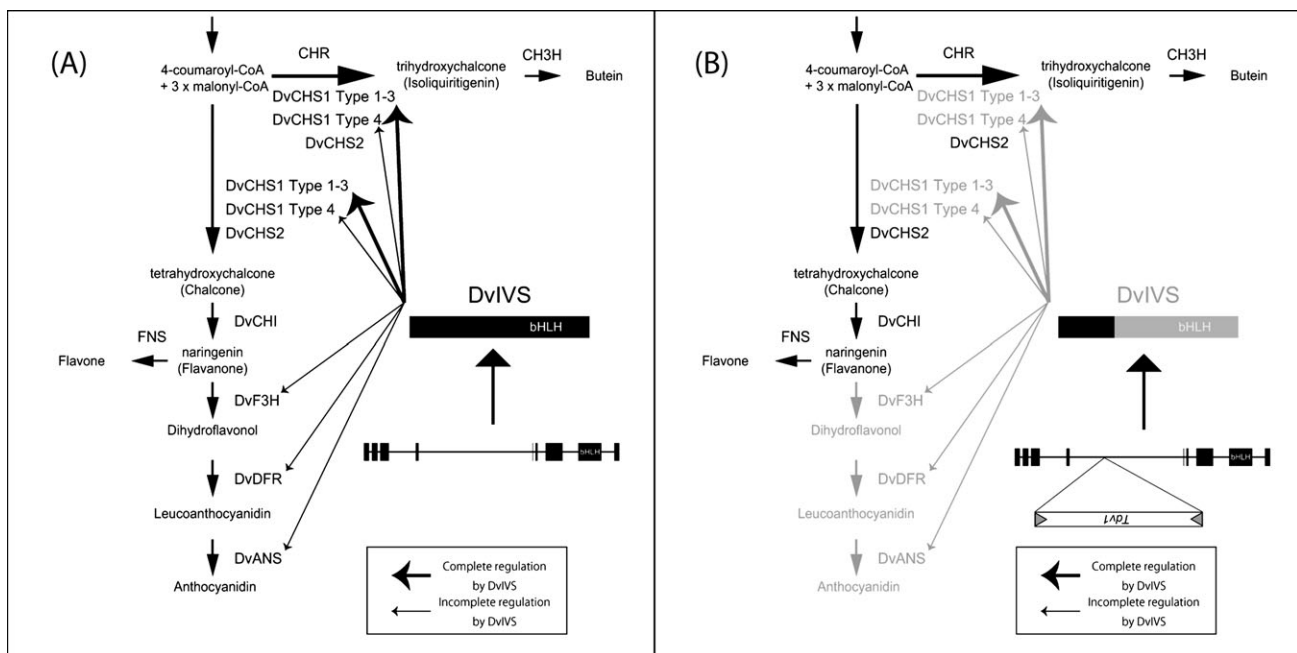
(A)

4-coumaroyl-CoA + 3 x malonyl-CoA

CHR

trihydroxychalcone (Isoliquiritigenin)

CH3H

Butein

DvCHS1 Type 1-3
DvCHS1 Type 4
DvCHS2

DvCHS1 Type 1-3
DvCHS1 Type 4
DvCHS2

tetrahydroxychalcone (Chalcone)

DvCHI

FNS

Flavone

naringenin (Flavanone)

DvF3H

Dihydroflavonol

DvDFR

Leucoanthocyanidin

DvANS

Anthocyanidin

DvIVS

bHLH

bHLH

Complete regulation by DvIVS

Incomplete regulation by DvIVS

(B)

4-coumaroyl-CoA + 3 x malonyl-CoA

CHR

trihydroxychalcone (Isoliquiritigenin)

CH3H

Butein

DvCHS1 Type 1-3
DvCHS1 Type 4
DvCHS2

DvCHS1 Type 1-3
DvCHS1 Type 4
DvCHS2

tetrahydroxychalcone (Chalcone)

DvCHI

FNS

Flavone

naringenin (Flavanone)

DvF3H

Dihydroflavonol

DvDFR

Leucoanthocyanidin

DvANS

Anthocyanidin

DvIVS

bHLH

bHLH

Tdv1

Complete regulation by DvIVS

Incomplete regulation by DvIVS